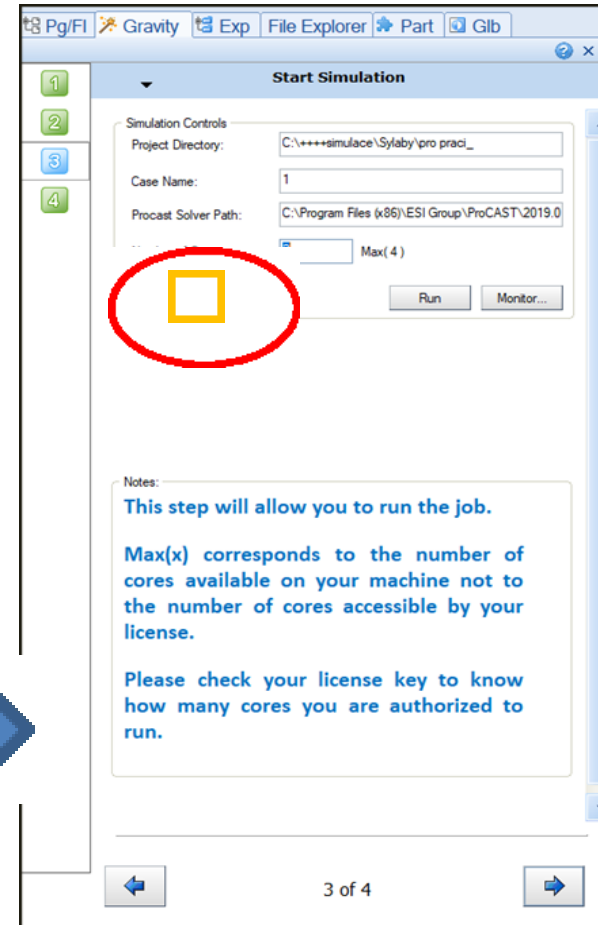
Pg/Fl Gravity Exp File Explorer Part Glb

Start Simulation

1
2
3
4

Simulation Controls

Project Directory: C:\++++simulace\Sylaby\pro praci_

Case Name: 1

Procast Solver Path: C:\Program Files (x86)\ESI Group\ProCAST\2019.0

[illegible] Max( 4 )

Run Monitor...

Notes:

This step will allow you to run the job.

Max(x) corresponds to the number of cores available on your machine not to the number of cores accessible by your license.

Please check your license key to know how many cores you are authorized to run.

3 of 4